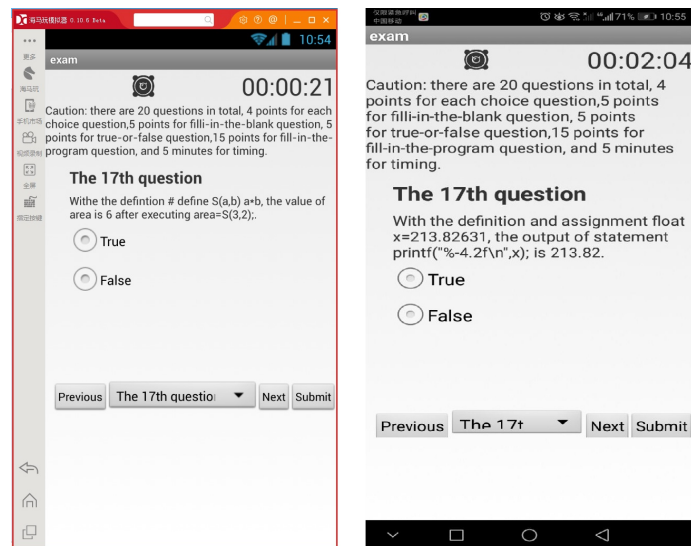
海马玩模拟器 0.10.6 Beta

更多
海马玩
手机市场
视频录制
全屏
绑定按键

10:54

exam

00:00:21

Caution: there are 20 questions in total, 4 points for each choice question,5 points for filli-in-the-blank question, 5 points for true-or-false question,15 points for fill-in-the-program question, and 5 minutes for timing.

The 17th question

Withe the defintion # define S(a,b) a*b, the value of area is 6 after executing area=S(3,2);.

True

False

Previous The 17th questio Next Submit

仅限紧急呼叫
中国移动
71% 10:55

exam

00:02:04

Caution: there are 20 questions in total, 4 points for each choice question,5 points for filli-in-the-blank question, 5 points for true-or-false question,15 points for fill-in-the-program question, and 5 minutes for timing.

The 17th question

With the definition and assignment float x=213.82631, the output of statement printf("%-4.2f\n",x); is 213.82.

True

False

Previous The 17t Next Submit